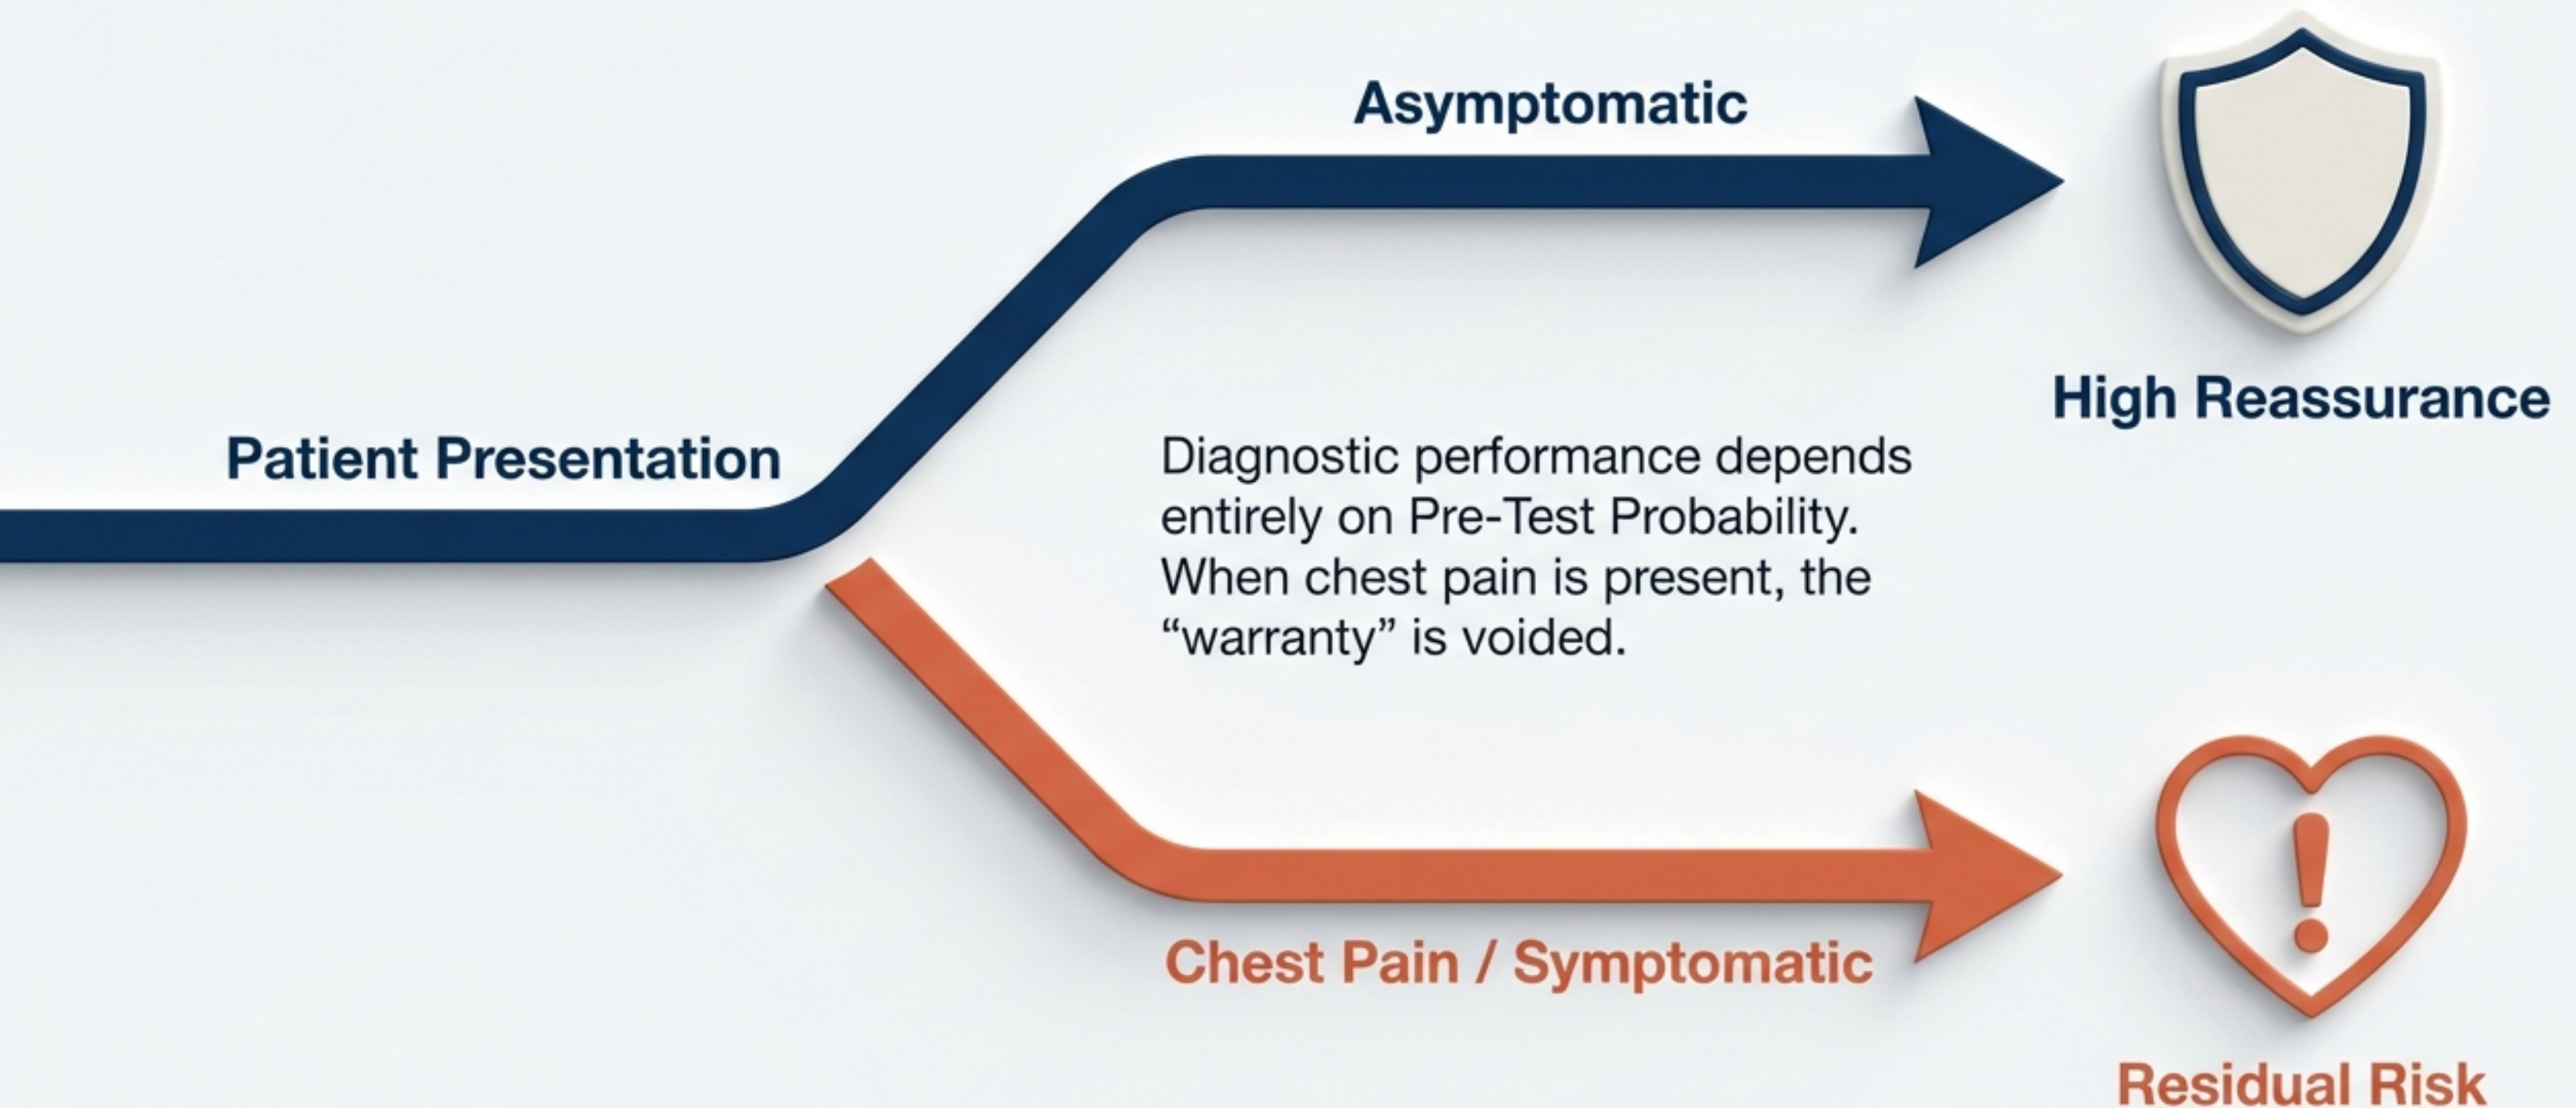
Asymptomatic

High Reassurance

Patient Presentation

Diagnostic performance depends entirely on Pre-Test Probability. When chest pain is present, the “warranty” is voided.

Chest Pain / Symptomatic

Residual Risk